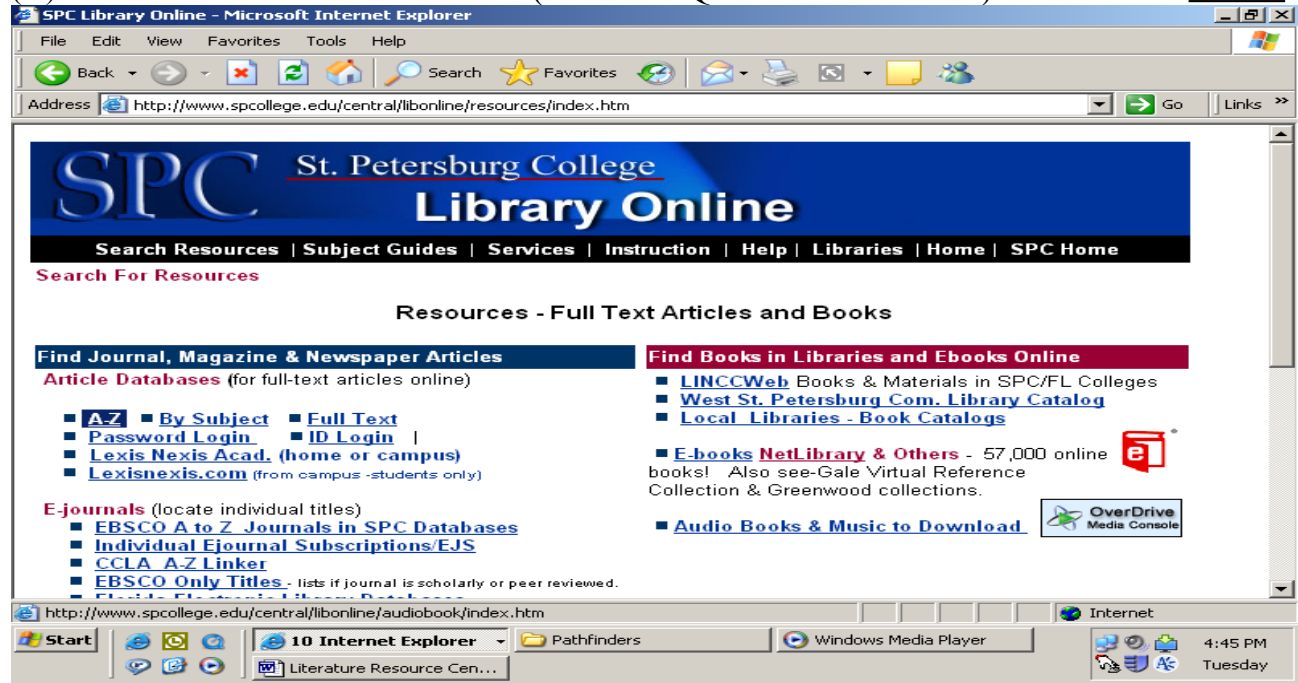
SPC Library Online - Microsoft Internet Explorer

File Edit View Favorites Tools Help

Back Search Favorites

Address http://www.spcollege.edu/central/libonline/resources/index.htm Go Links

SPC St. Petersburg College
Library Online

Search Resources | Subject Guides | Services | Instruction | Help | Libraries | Home | SPC Home

Search For Resources

Resources - Full Text Articles and Books

Find Journal, Magazine & Newspaper Articles

Article Databases (for full-text articles online)

A-Z By Subject Full Text
Password Login ID Login |
Lexis Nexis Acad. (home or campus)
Lexisnexis.com (from campus -students only)

E-journals (locate individual titles)
EBSCO A to Z Journals in SPC Databases
Individual Ejournal Subscriptions/EJS
CCLA A-Z Linker
EBSCO Only Titles - lists if journal is scholarly or peer reviewed.
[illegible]

Find Books in Libraries and Ebooks Online

LINCCWeb Books & Materials in SPC/FL Colleges
West St. Petersburg Com. Library Catalog
Local Libraries - Book Catalogs

E-books NetLibrary & Others - 57,000 online books! Also see-Gale Virtual Reference Collection & Greenwood collections.

Audio Books & Music to Download

OverDrive Media Console

http://www.spcollege.edu/central/libonline/audiobook/index.htm Internet

Start 10 Internet Explorer Pathfinders Windows Media Player 4:45 PM
Literature Resource Cen... Tuesday